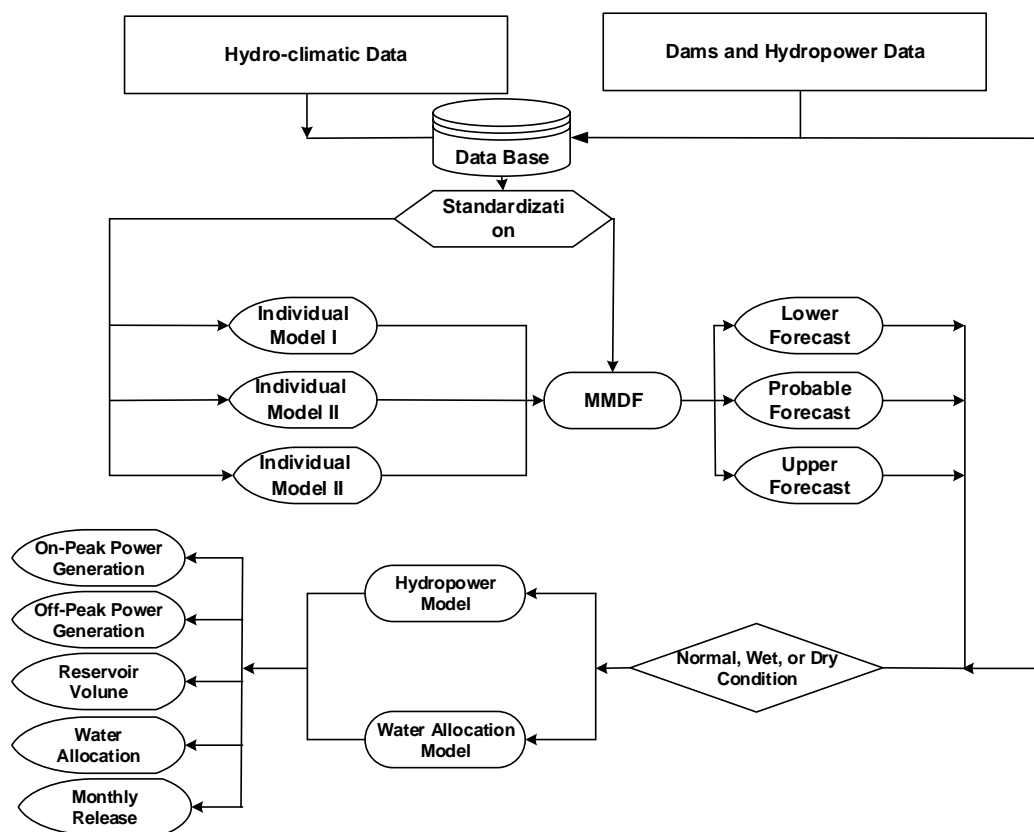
Hydro-climatic Data

Dams and Hydropower Data

Data Base

Standardization

Individual Model I

Individual Model II

Individual Model II

MMDF

Lower Forecast

Probable Forecast

Upper Forecast

On-Peak Power Generation

Off-Peak Power Generation

Reservoir Volune

Water Allocation

Monthly Release

Hydropower Model

Water Allocation Model

Normal, Wet, or Dry Condition